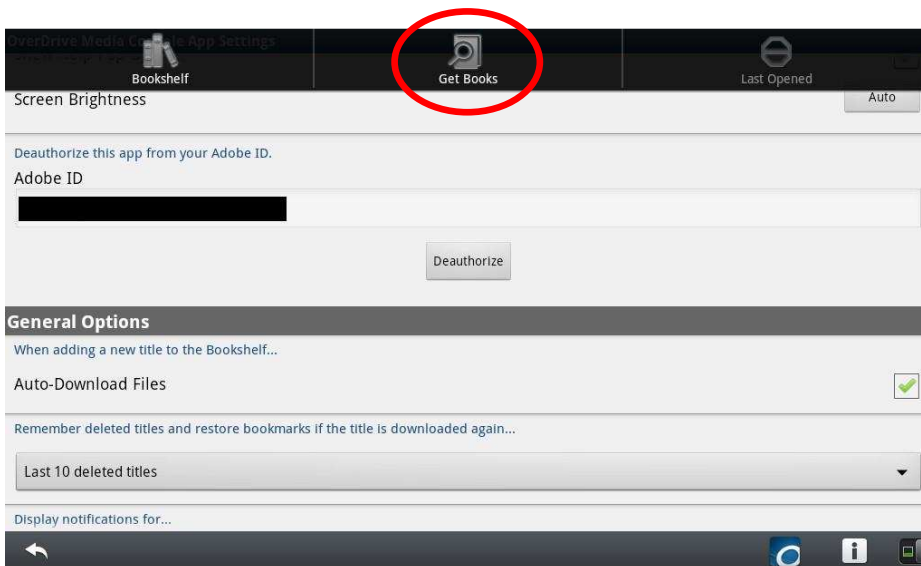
OverDrive Media Co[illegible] App Settings

Bookshelf

Get Books

Last Opened

Screen Brightness

Auto

Deauthorize this app from your Adobe ID.

Adobe ID

Deauthorize

General Options

When adding a new title to the Bookshelf...

Auto-Download Files

Remember deleted titles and restore bookmarks if the title is downloaded again...

Last 10 deleted titles

Display notifications for...